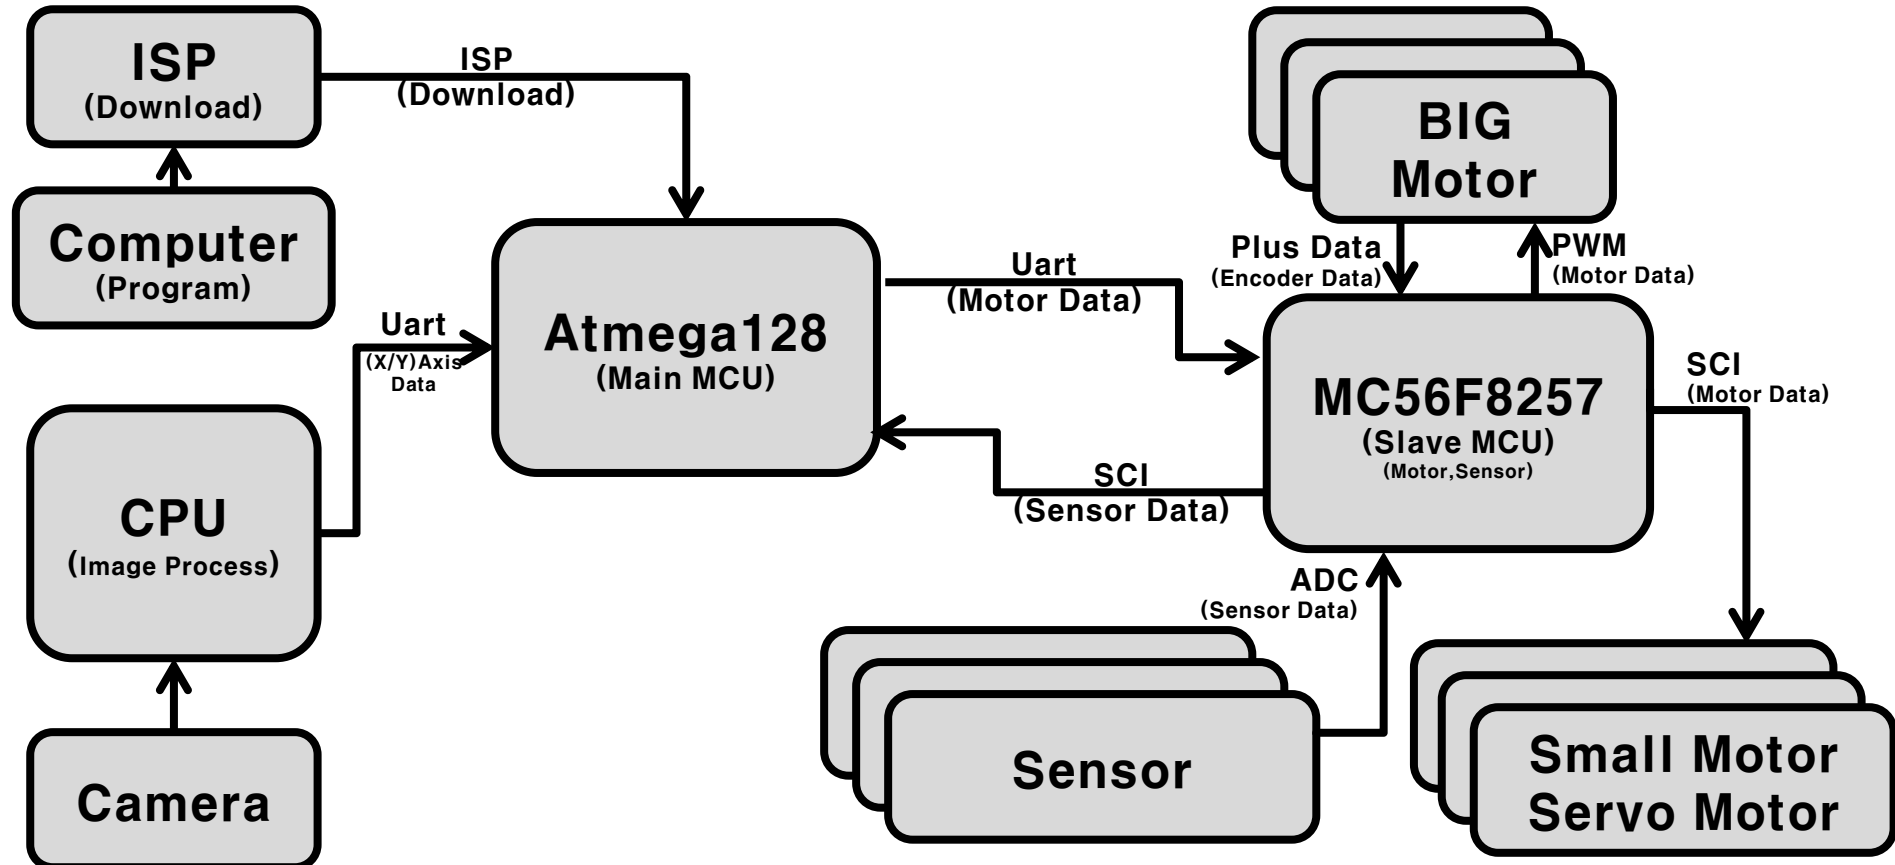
ISP
(Download)

ISP
(Download)

Computer
(Program)

Uart
(X/Y)Axis Data

CPU
(Image Process)

Camera

Atmega128
(Main MCU)

Uart
(Motor Data)

SCI
(Sensor Data)

BIG Motor

Plus Data
(Encoder Data)

PWM
(Motor Data)

MC56F8257
(Slave MCU)
(Motor,Sensor)

SCI
(Motor Data)

ADC
(Sensor Data)

Sensor

Small Motor
Servo Motor